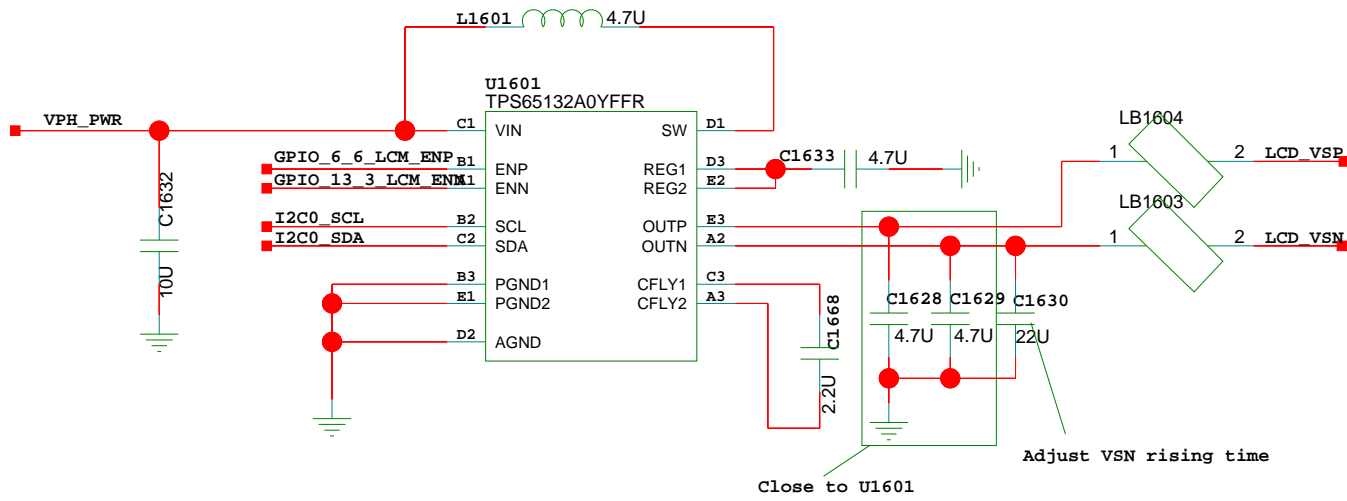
L1601 4.7U

U1601
TPS65132A0YFFR

VPH_PWR

C1 VIN
SW D1

GPIO_6_6_LCM_ENP B1 ENP
GPIO_13_3_LCM_ENN A1 ENN

REG1 D3
REG2 E2

C1633 4.7U

I2C0_SCL B2 SCL
I2C0_SDA C2 SDA

OUTP E3
OUTN A2

B3 PGND1
E1 PGND2
D2 AGND

CFLY1 C3
CFLY2 A3

C1632
10U

C1668
2.2U

LB1604
1 2 LCD_VSP

LB1603
1 2 LCD_VSN

C1628 C1629 C1630
4.7U 4.7U 22U

Adjust VSN rising time

Close to U1601